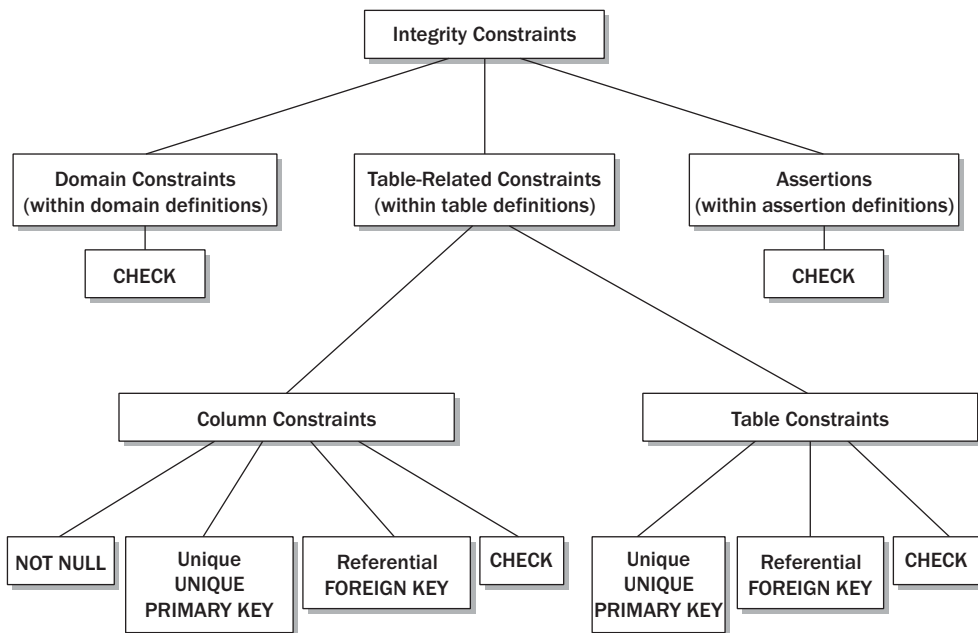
Integrity Constraints

Domain Constraints
(within domain definitions)

Table-Related Constraints
(within table definitions)

Assertions
(within assertion definitions)

CHECK

CHECK

Column Constraints

Table Constraints

NOT NULL

Unique
UNIQUE
PRIMARY KEY

Referential
FOREIGN KEY

CHECK

Unique
UNIQUE
PRIMARY KEY

Referential
FOREIGN KEY

CHECK